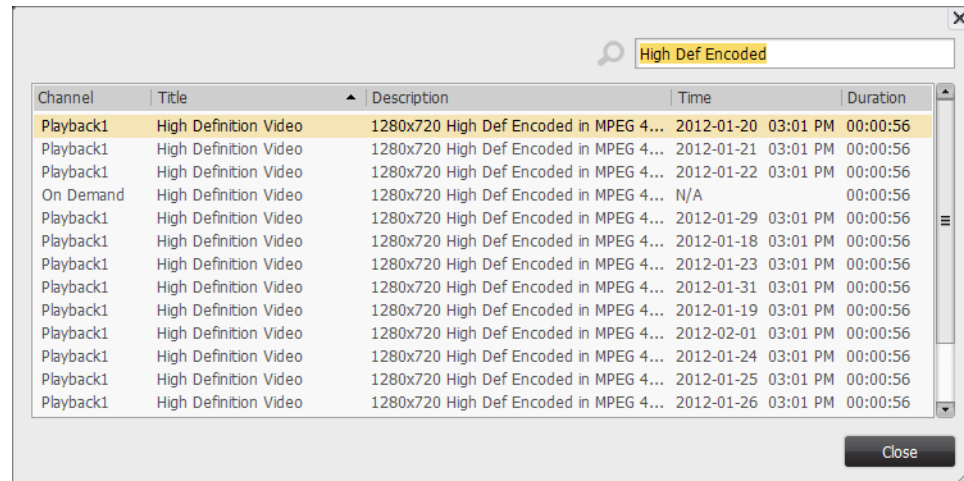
High Def Encoded

| Channel | Title | Description | Time | Duration |
|---|---|---|---|---|
| Playback1 | High Definition Video | 1280x720 High Def Encoded in MPEG 4... | 2012-01-20 03:01 PM | 00:00:56 |
| Playback1 | High Definition Video | 1280x720 High Def Encoded in MPEG 4... | 2012-01-21 03:01 PM | 00:00:56 |
| Playback1 | High Definition Video | 1280x720 High Def Encoded in MPEG 4... | 2012-01-22 03:01 PM | 00:00:56 |
| On Demand | High Definition Video | 1280x720 High Def Encoded in MPEG 4... | N/A | 00:00:56 |
| Playback1 | High Definition Video | 1280x720 High Def Encoded in MPEG 4... | 2012-01-29 03:01 PM | 00:00:56 |
| Playback1 | High Definition Video | 1280x720 High Def Encoded in MPEG 4... | 2012-01-18 03:01 PM | 00:00:56 |
| Playback1 | High Definition Video | 1280x720 High Def Encoded in MPEG 4... | 2012-01-23 03:01 PM | 00:00:56 |
| Playback1 | High Definition Video | 1280x720 High Def Encoded in MPEG 4... | 2012-01-31 03:01 PM | 00:00:56 |
| Playback1 | High Definition Video | 1280x720 High Def Encoded in MPEG 4... | 2012-01-19 03:01 PM | 00:00:56 |
| Playback1 | High Definition Video | 1280x720 High Def Encoded in MPEG 4... | 2012-02-01 03:01 PM | 00:00:56 |
| Playback1 | High Definition Video | 1280x720 High Def Encoded in MPEG 4... | 2012-01-24 03:01 PM | 00:00:56 |
| Playback1 | High Definition Video | 1280x720 High Def Encoded in MPEG 4... | 2012-01-25 03:01 PM | 00:00:56 |
| Playback1 | High Definition Video | 1280x720 High Def Encoded in MPEG 4... | 2012-01-26 03:01 PM | 00:00:56 |

Close